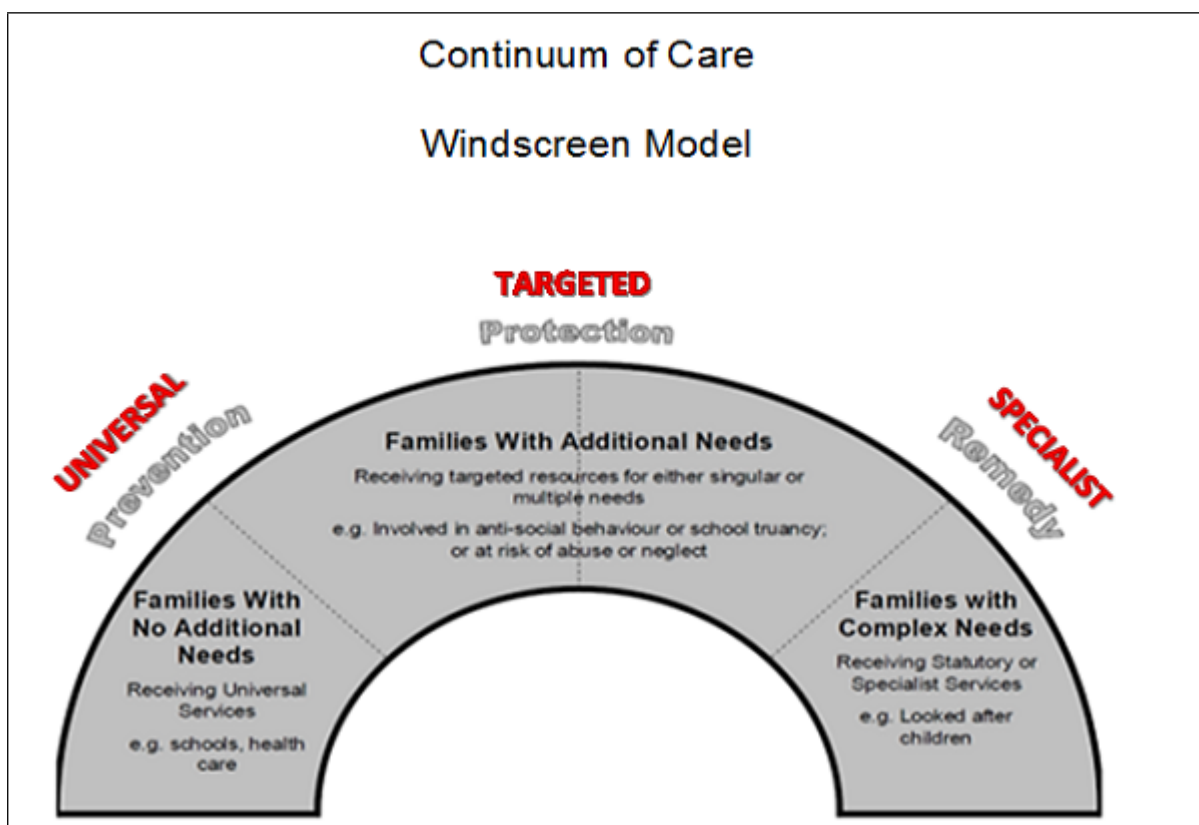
Continuum of Care

Windscreen Model

TARGETED
Protection

UNIVERSAL
Prevention

SPECIALIST
Remedy

Families With Additional Needs

Receiving targeted resources for either singular or multiple needs

e.g. Involved in anti-social behaviour or school truancy; or at risk of abuse or neglect

Families With No Additional Needs

Receiving Universal Services

e.g. schools, health care

Families with Complex Needs

Receiving Statutory or Specialist Services

e.g. Looked after children